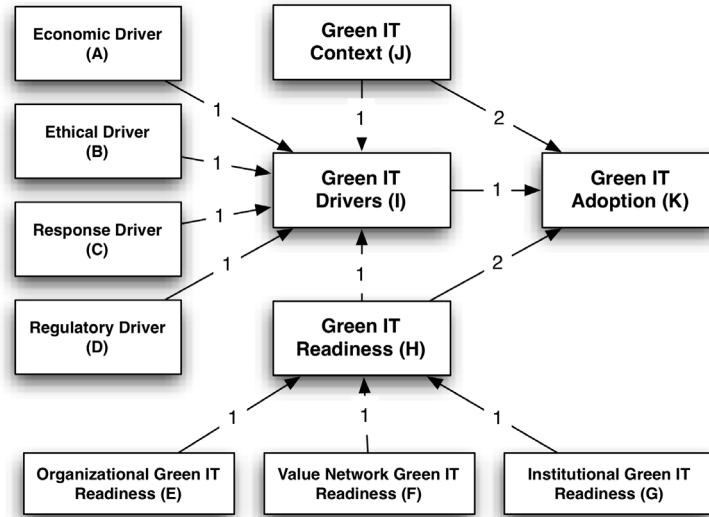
Economic Driver
(A)

Green IT
Context (J)

Ethical Driver
(B)

Green IT
Drivers (I)

Green IT
Adoption (K)

Response Driver
(C)

Regulatory Driver
(D)

Green IT
Readiness (H)

Organizational Green IT
Readiness (E)

Value Network Green IT
Readiness (F)

Institutional Green IT
Readiness (G)

1
1
2
1
1
1
1
1
2
1
1
1
1